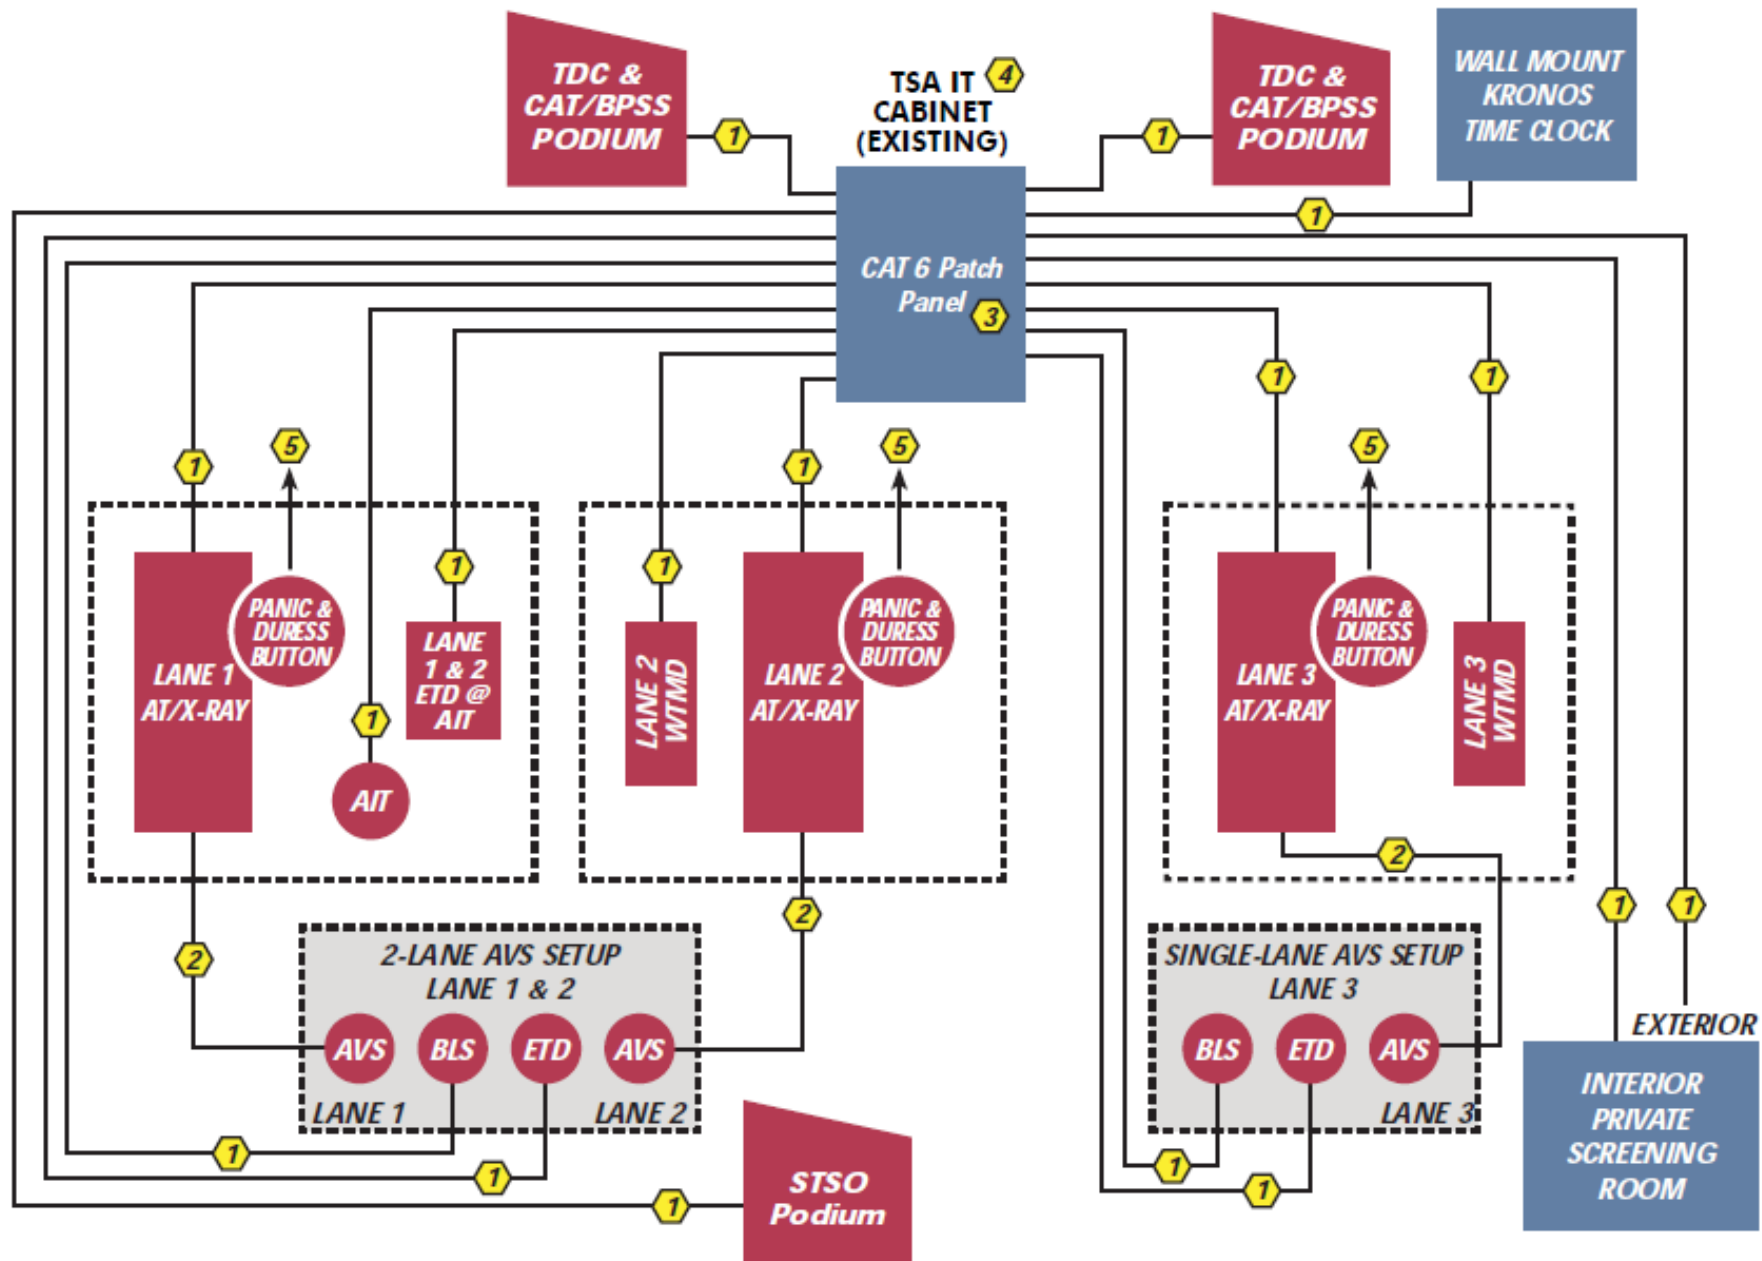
TDC & CAT/BPSS PODIUM

1

TSA IT 4 CABINET (EXISTING)

1

TDC & CAT/BPSS PODIUM

WALL MOUNT KRONOS TIME CLOCK

1

CAT 6 Patch Panel 3

1

5

1

5

1

1

5

1

1

1

LANE 1 AT/X-RAY

PANIC & DURESS BUTTON

1

LANE 1 & 2 ETD @ AIT

AIT

LANE 2 WTMD

LANE 2 AT/X-RAY

PANIC & DURESS BUTTON

LANE 3 AT/X-RAY

PANIC & DURESS BUTTON

LANE 3 WTMD

2

2

2

1

1

2-LANE AVS SETUP LANE 1 & 2

AVS BLS ETD AVS

LANE 1 LANE 2

SINGLE-LANE AVS SETUP LANE 3

BLS ETD AVS

LANE 3

EXTERIOR

INTERIOR PRIVATE SCREENING ROOM

1

1

STSO Podium

1

1

1